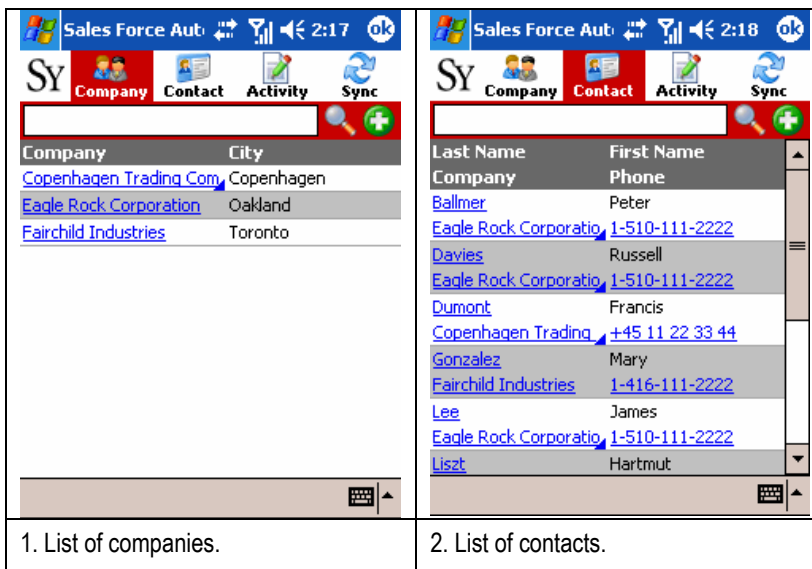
Sales Force Aut 2:17 ok

SY Company Contact Activity Sync

| Company | City |
|---|---|
| Copenhagen Trading Com | Copenhagen |
| Eagle Rock Corporation | Oakland |
| Fairchild Industries | Toronto |

Sales Force Aut 2:18 ok

SY Company Contact Activity Sync

| Last Name / Company | First Name / Phone |
|---|---|
| Ballmer | Peter |
| Eagle Rock Corporatio | 1-510-111-2222 |
| Davies | Russell |
| Eagle Rock Corporatio | 1-510-111-2222 |
| Dumont | Francis |
| Copenhagen Trading | +45 11 22 33 44 |
| Gonzalez | Mary |
| Fairchild Industries | 1-416-111-2222 |
| Lee | James |
| Eagle Rock Corporatio | 1-510-111-2222 |
| Liszt | Hartmut |

1. List of companies.

2. List of contacts.